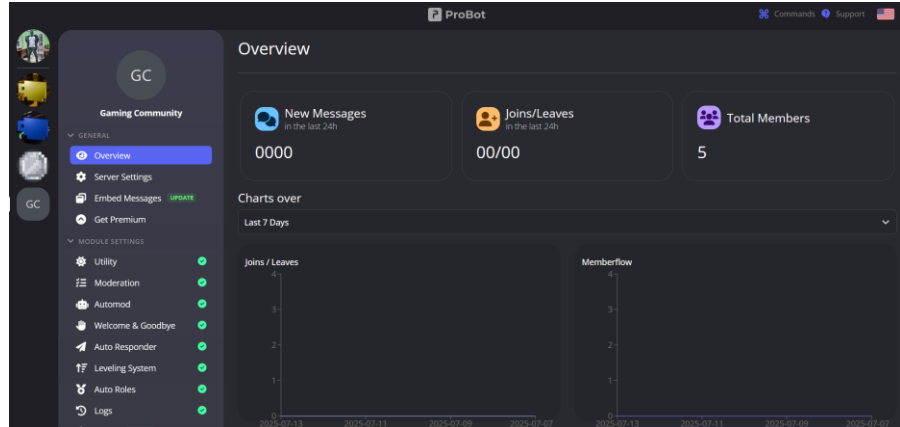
ProBot

Commands Support

GC

GC

Gaming Community

GENERAL

Overview

Server Settings

Embed Messages UPDATE

Get Premium

MODULE SETTINGS

Utility

Moderation

Automod

Welcome & Goodbye

Auto Responder

Leveling System

Auto Roles

Logs

Overview

New Messages
in the last 24h

0000

Joins/Leaves
in the last 24h

00/00

Total Members

5

Charts over

Last 7 Days

Joins / Leaves

4
3
2
1
0

2025-07-13 2025-07-11 2025-07-09 2025-07-07

Memberflow

4
3
2
1
0

2025-07-13 2025-07-11 2025-07-09 2025-07-07